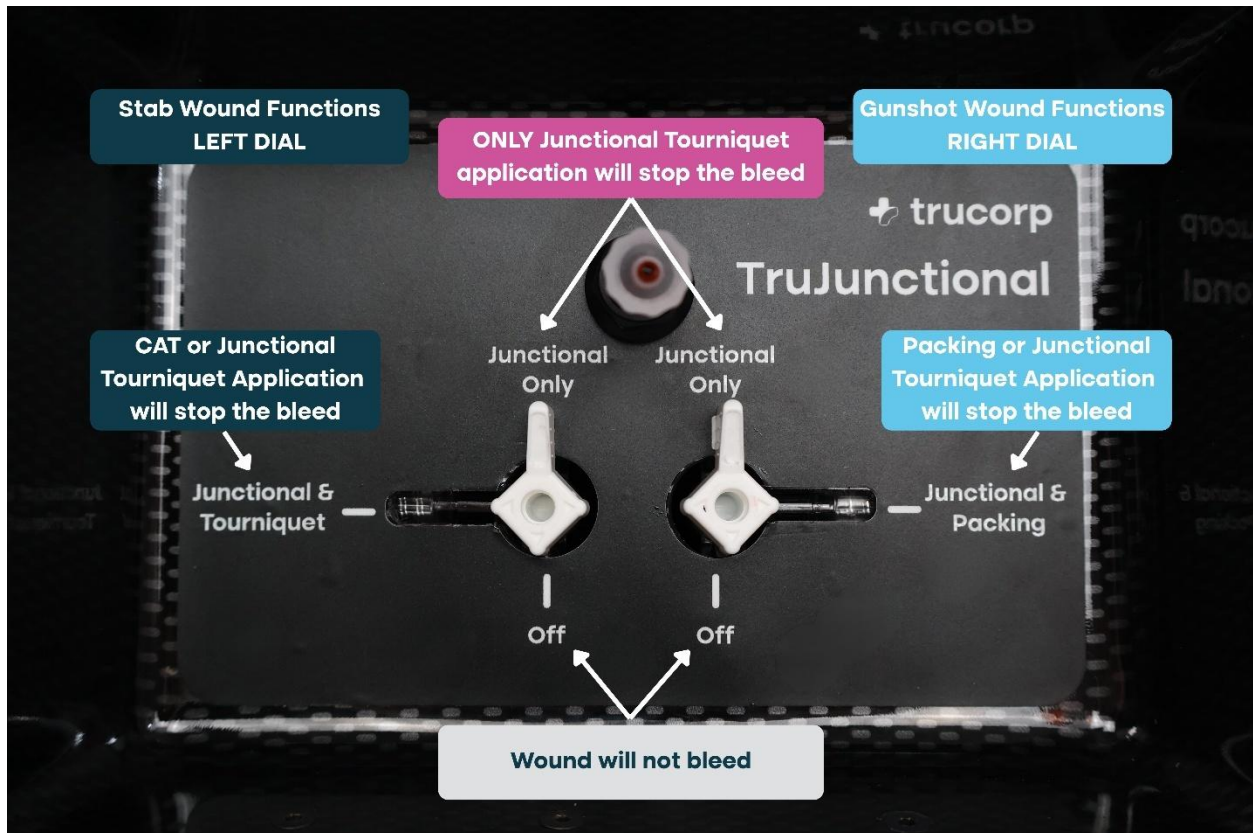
Stab Wound Functions
LEFT DIAL

ONLY Junctional Tourniquet application will stop the bleed

Gunshot Wound Functions
RIGHT DIAL

trucorp

TruJunctional

CAT or Junctional Tourniquet Application will stop the bleed

Junctional Only

Junctional Only

Packing or Junctional Tourniquet Application will stop the bleed

Junctional & Tourniquet

Junctional & Packing

Off

Off

Wound will not bleed